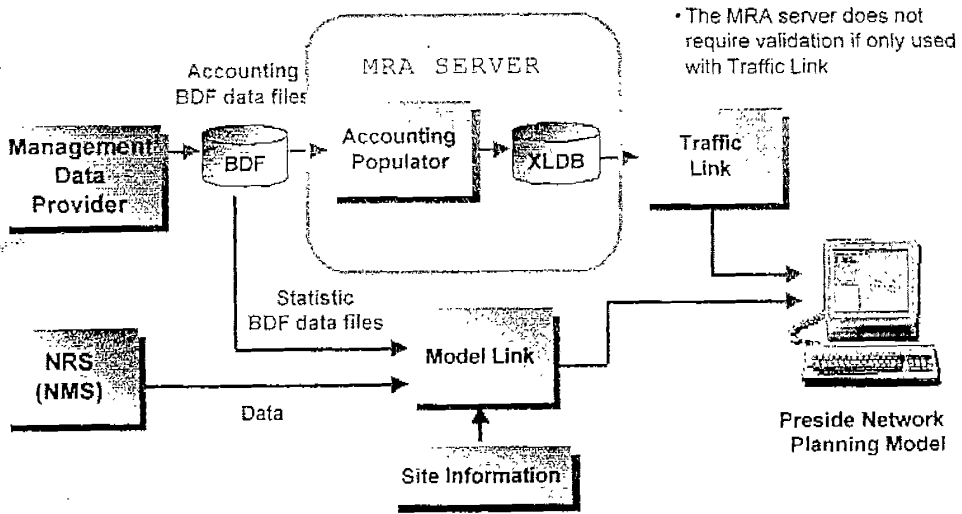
• The MRA server does not require validation if only used with Traffic Link

Accounting BDF data files

MRA SERVER

Management Data Provider

BDF

Accounting Populator

XLDB

Traffic Link

Statistic BDF data files

NRS (NMS)

Model Link

Data

Site Information

Preside Network Planning Model